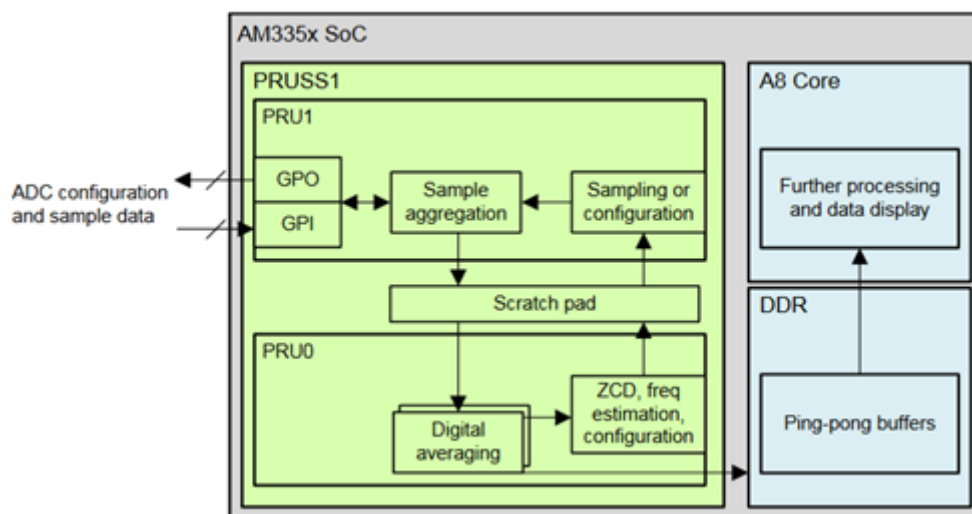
AM335x SoC

PRUSS1

PRU1

ADC configuration and sample data

GPO

GPI

Sample aggregation

Sampling or configuration

Scratch pad

PRU0

Digital averaging

ZCD, freq estimation, configuration

A8 Core

Further processing and data display

DDR

Ping-pong buffers